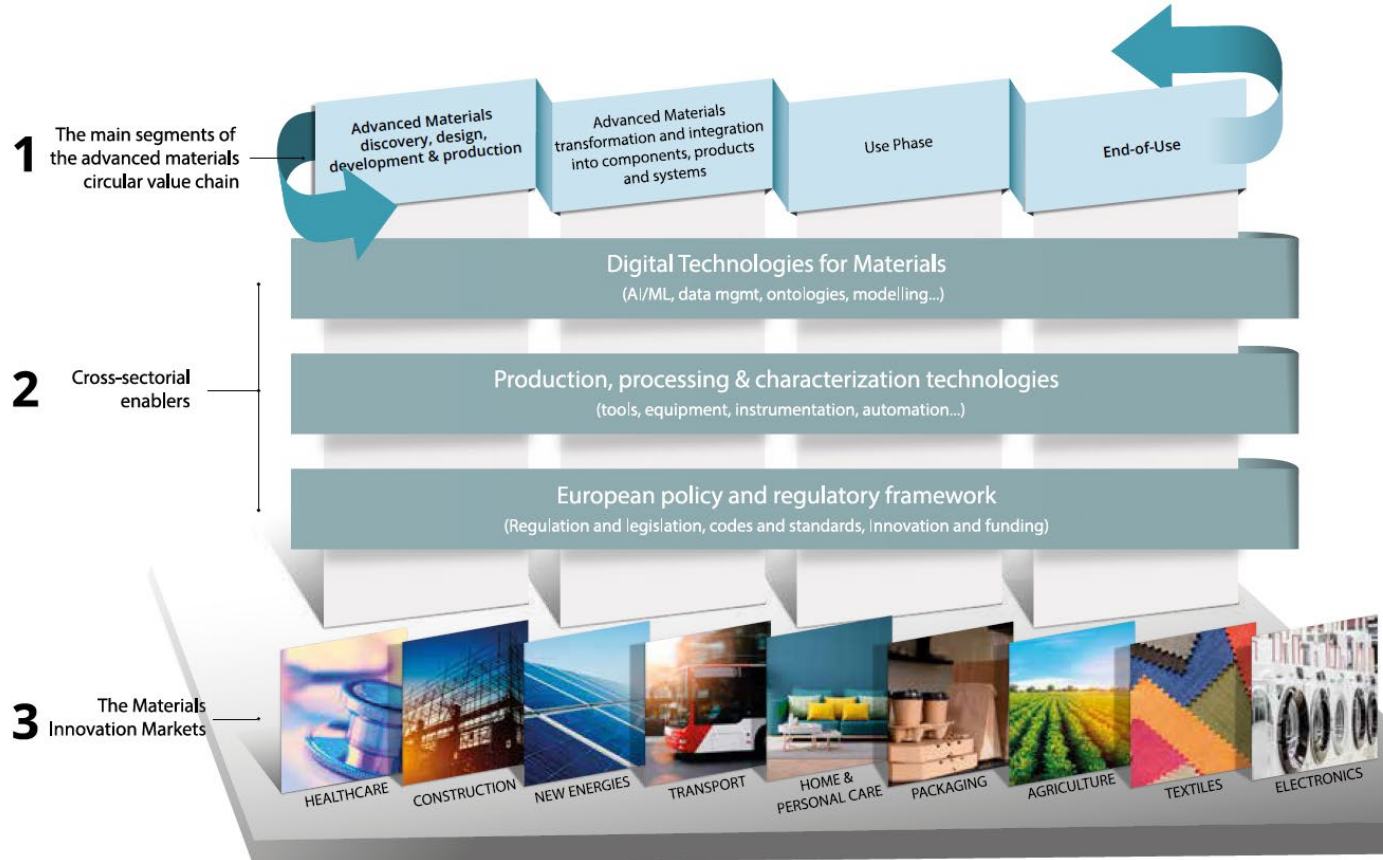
1 The main segments of the advanced materials circular value chain

Advanced Materials discovery, design, development & production

Advanced Materials transformation and integration into components, products and systems

Use Phase

End-of-Use

Digital Technologies for Materials
(AI/ML, data mgmt, ontologies, modelling...)

2 Cross-sectorial enablers

Production, processing & characterization technologies
(tools, equipment, instrumentation, automation...)

European policy and regulatory framework
(Regulation and legislation, codes and standards, Innovation and funding)

3 The Materials Innovation Markets

HEALTHCARE
CONSTRUCTION
NEW ENERGIES
TRANSPORT
HOME & PERSONAL CARE
PACKAGING
AGRICULTURE
TEXTILES
ELECTRONICS